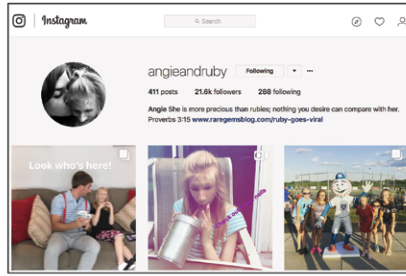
Instagram

Search

angieandruby Following ▾ ···

411 posts 21.6k followers 288 following

Angie She is more precious than rubies; nothing you desire can compare with her. Proverbs 3:15 www.raregemsblog.com/ruby-goes-viral

Look who's here!